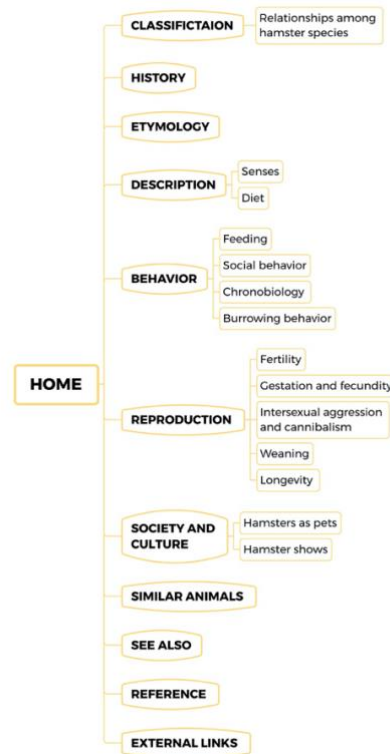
HOME

CLASSIFICTAION
Relationships among hamster species

HISTORY

ETYMOLOGY

DESCRIPTION
Senses
Diet

BEHAVIOR
Feeding
Social behavior
Chronobiology
Burrowing behavior

REPRODUCTION
Fertility
Gestation and fecundity
Intersexual aggression and cannibalism
Weaning
Longevity

SOCIETY AND CULTURE
Hamsters as pets
Hamster shows

SIMILAR ANIMALS

SEE ALSO

REFERENCE

EXTERNAL LINKS